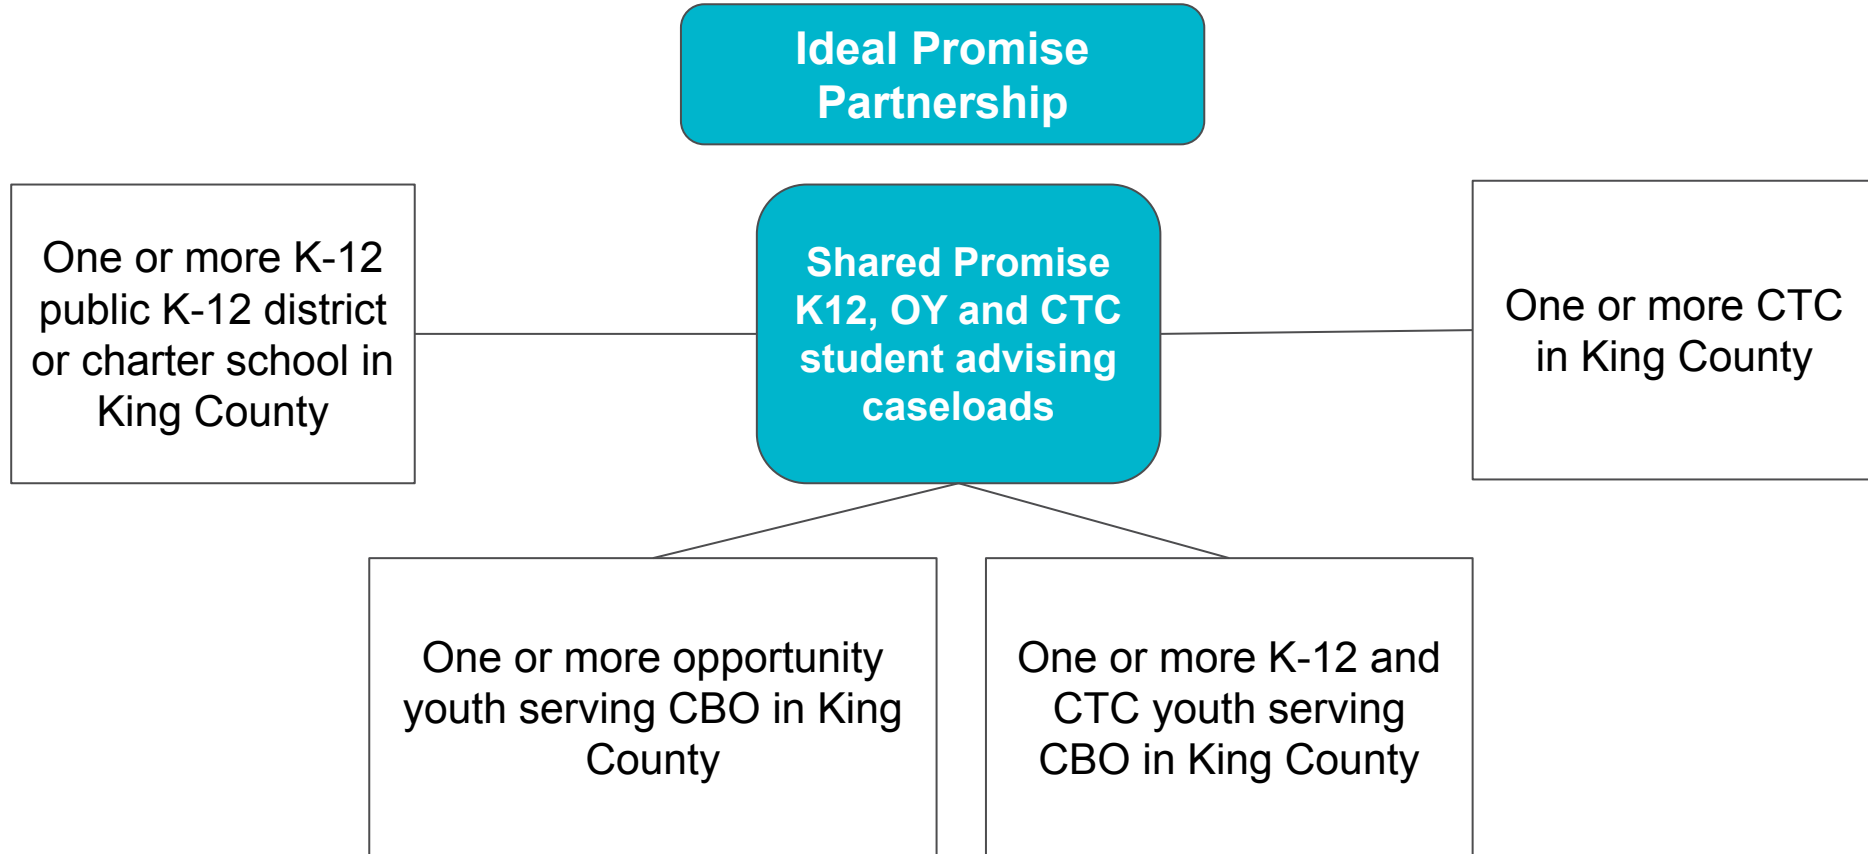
Ideal Promise Partnership

One or more K-12 public K-12 district or charter school in King County

Shared Promise K12, OY and CTC student advising caseloads

One or more CTC in King County

One or more opportunity youth serving CBO in King County

One or more K-12 and CTC youth serving CBO in King County